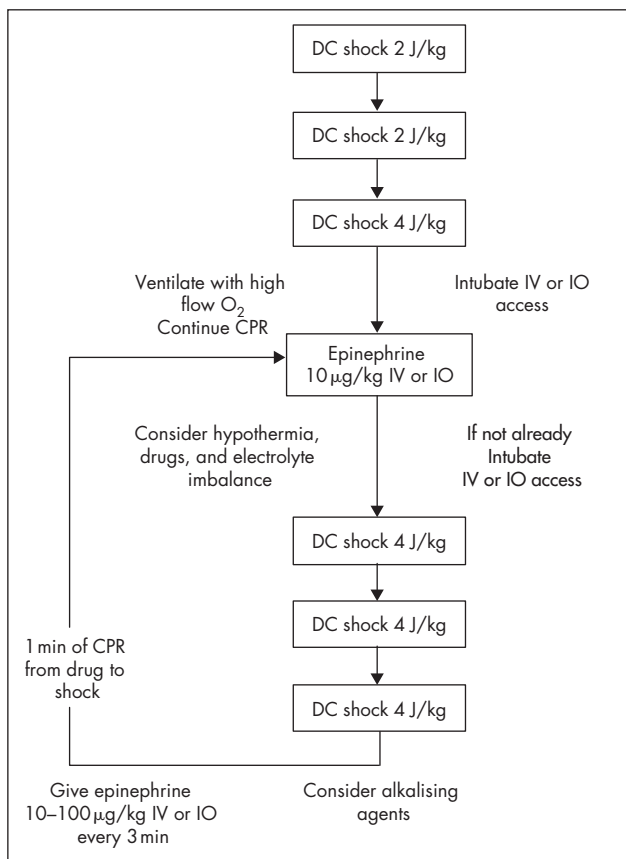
DC shock 2 J/kg

DC shock 2 J/kg

DC shock 4 J/kg

Ventilate with high flow $O_2$
Continue CPR

Intubate IV or IO access

Epinephrine
10 $\mu$g/kg IV or IO

Consider hypothermia, drugs, and electrolyte imbalance

If not already
Intubate
IV or IO access

DC shock 4 J/kg

DC shock 4 J/kg

1 min of CPR from drug to shock

DC shock 4 J/kg

Give epinephrine
10–100 $\mu$g/kg IV or IO
every 3 min

Consider alkalising agents